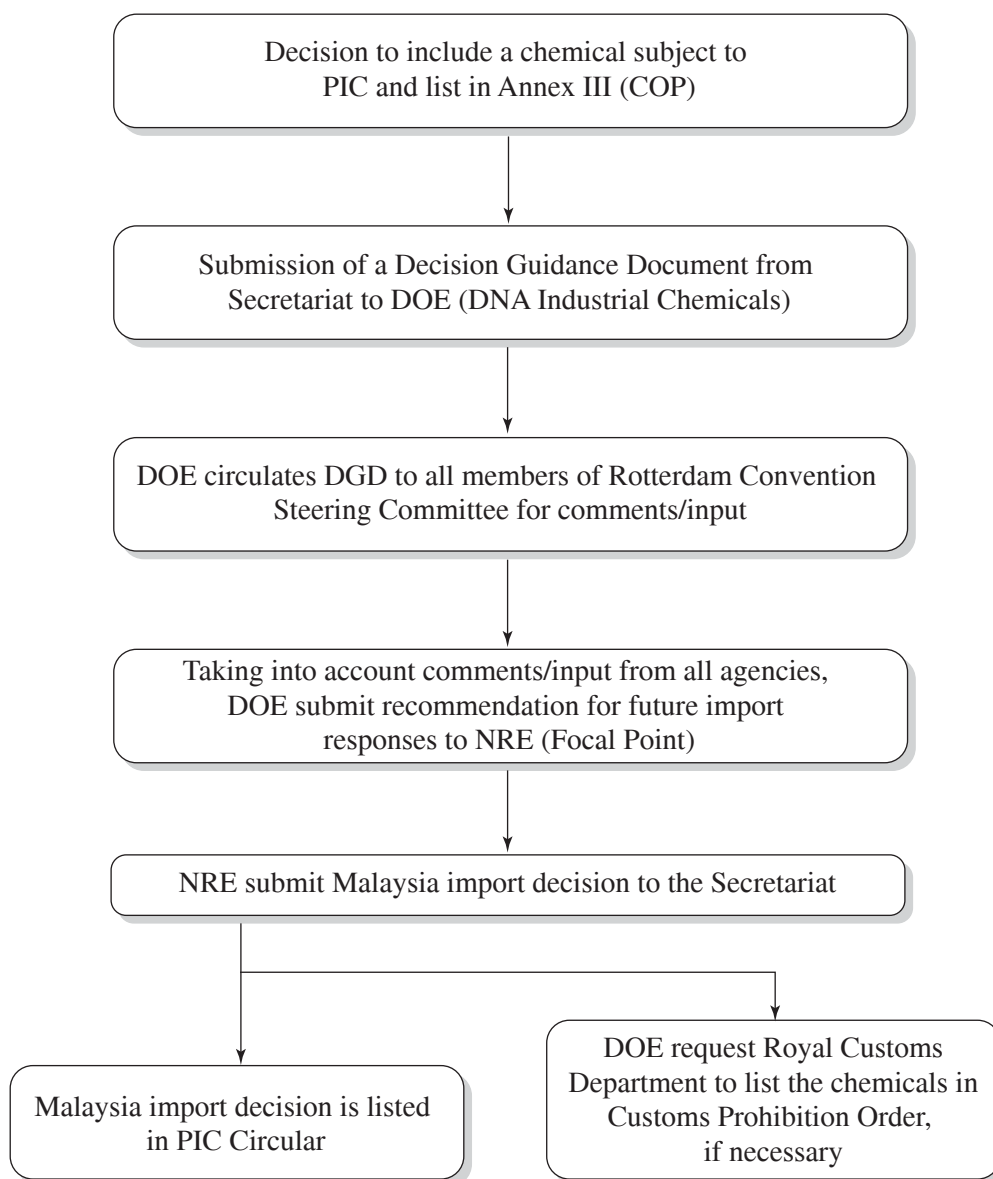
Decision to include a chemical subject to PIC and list in Annex III (COP)

Submission of a Decision Guidance Document from Secretariat to DOE (DNA Industrial Chemicals)

DOE circulates DGD to all members of Rotterdam Convention Steering Committee for comments/input

Taking into account comments/input from all agencies, DOE submit recommendation for future import responses to NRE (Focal Point)

NRE submit Malaysia import decision to the Secretariat

Malaysia import decision is listed in PIC Circular

DOE request Royal Customs Department to list the chemicals in Customs Prohibition Order, if necessary